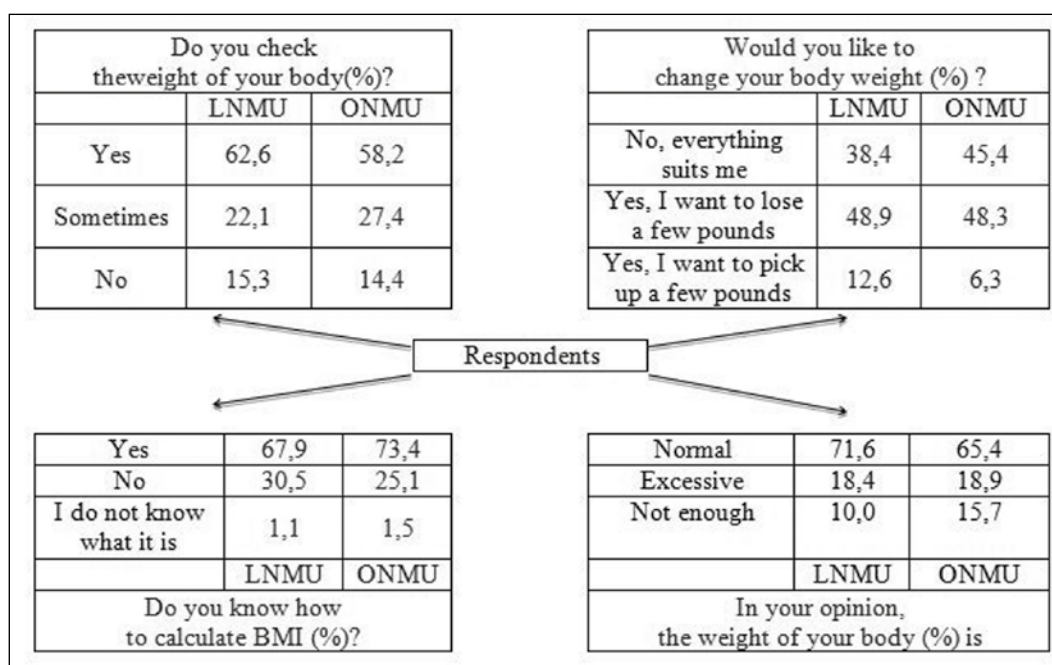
| Do you check theweight of your body(%)? | | |
|---|---|---|
| | LNMU | ONMU |
| Yes | 62,6 | 58,2 |
| Sometimes | 22,1 | 27,4 |
| No | 15,3 | 14,4 |

| Would you like to change your body weight (%) ? | | |
|---|---|---|
| | LNMU | ONMU |
| No, everything suits me | 38,4 | 45,4 |
| Yes, I want to lose a few pounds | 48,9 | 48,3 |
| Yes, I want to pick up a few pounds | 12,6 | 6,3 |

Respondents

| Yes | 67,9 | 73,4 |
|---|---|---|
| No | 30,5 | 25,1 |
| I do not know what it is | 1,1 | 1,5 |
| | LNMU | ONMU |
| Do you know how to calculate BMI (%)? | | |

| Normal | 71,6 | 65,4 |
|---|---|---|
| Excessive | 18,4 | 18,9 |
| Not enough | 10,0 | 15,7 |
| | LNMU | ONMU |
| In your opinion, the weight of your body (%) is | | |